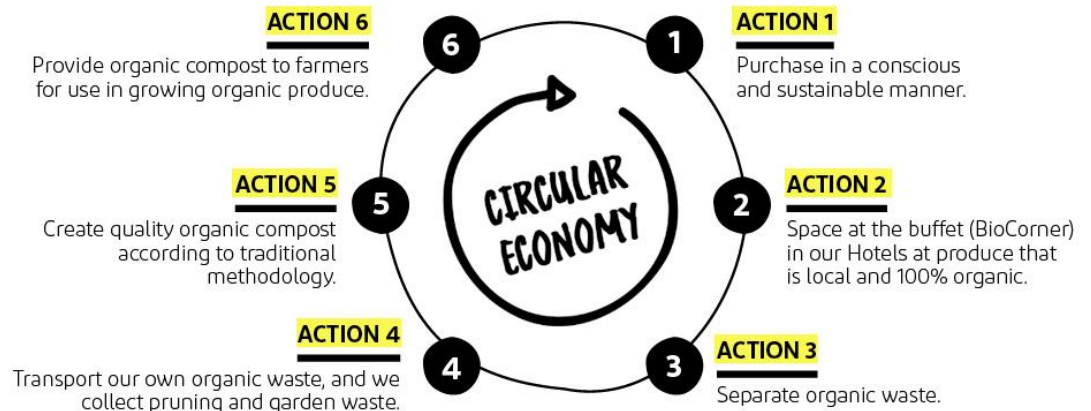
ACTION 6
Provide organic compost to farmers for use in growing organic produce.

6

1

ACTION 1
Purchase in a conscious and sustainable manner.

CIRCULAR ECONOMY

ACTION 5
Create quality organic compost according to traditional methodology.

5

2

ACTION 2
Space at the buffet (BioCorner) in our Hotels at produce that is local and 100% organic.

ACTION 4
Transport our own organic waste, and we collect pruning and garden waste.

4

3

ACTION 3
Separate organic waste.